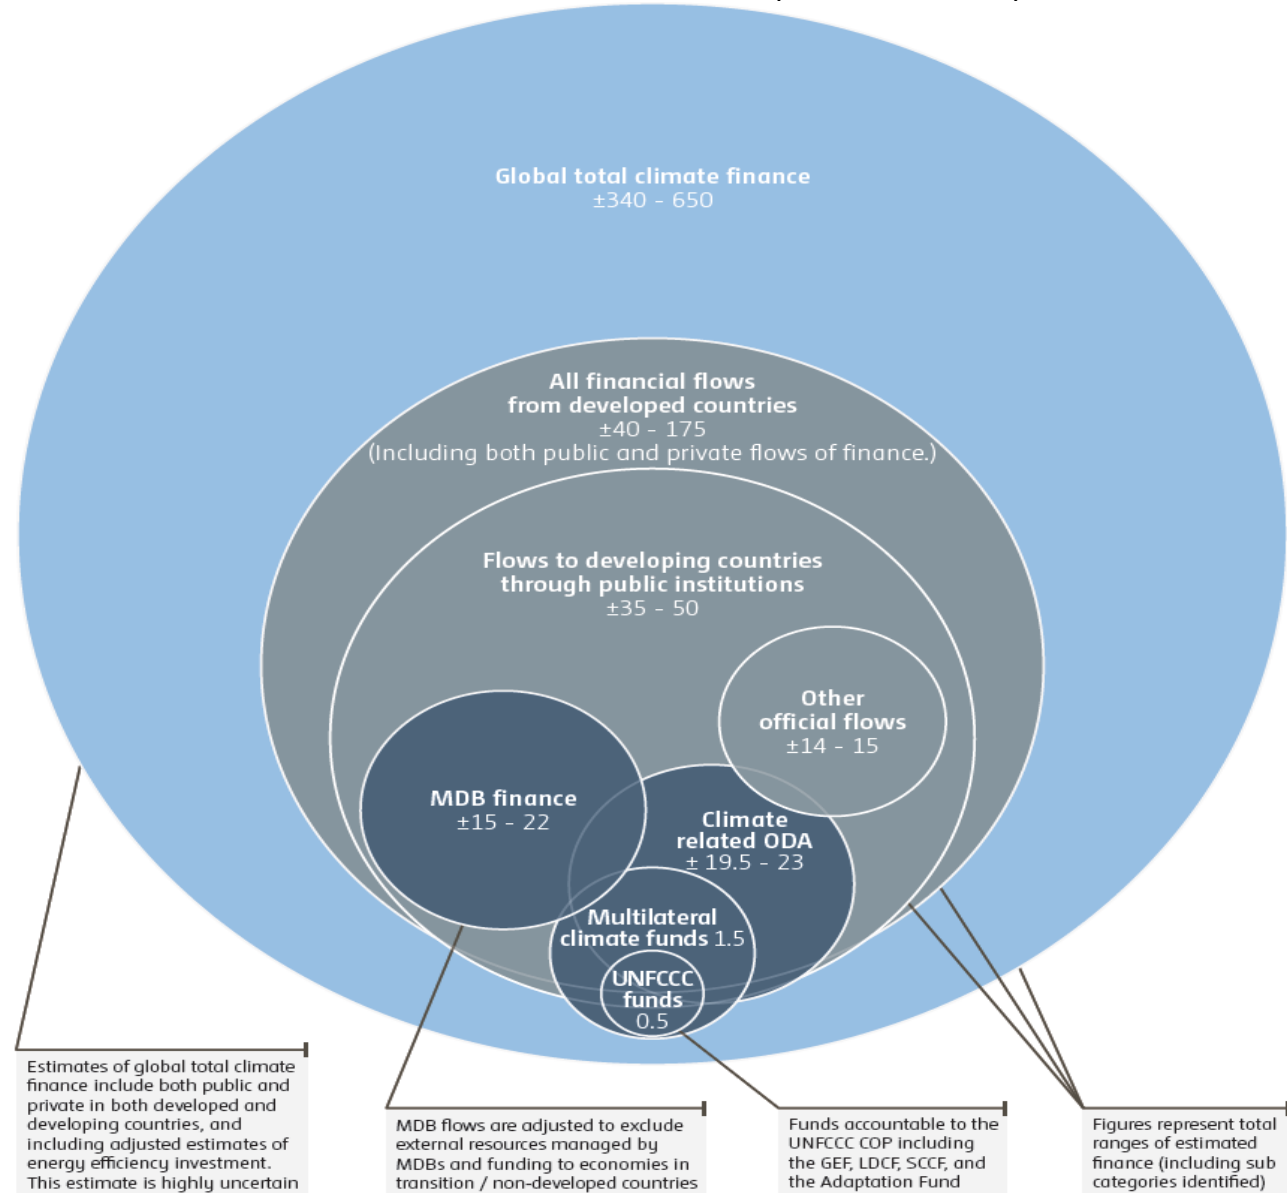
Global total climate finance
±340 - 650

All financial flows
from developed countries
±40 - 175
(Including both public and private flows of finance.)

Flows to developing countries
through public institutions
±35 - 50

Other
official flows
±14 - 15

MDB finance
±15 - 22

Climate
related ODA
± 19.5 - 23

Multilateral
climate funds 1.5

UNFCCC
funds
0.5

Estimates of global total climate finance include both public and private in both developed and developing countries, and including adjusted estimates of energy efficiency investment. This estimate is highly uncertain

MDB flows are adjusted to exclude external resources managed by MDBs and funding to economies in transition / non-developed countries

Funds accountable to the UNFCCC COP including the GEF, LDCF, SCCF, and the Adaptation Fund

Figures represent total ranges of estimated finance (including sub categories identified)